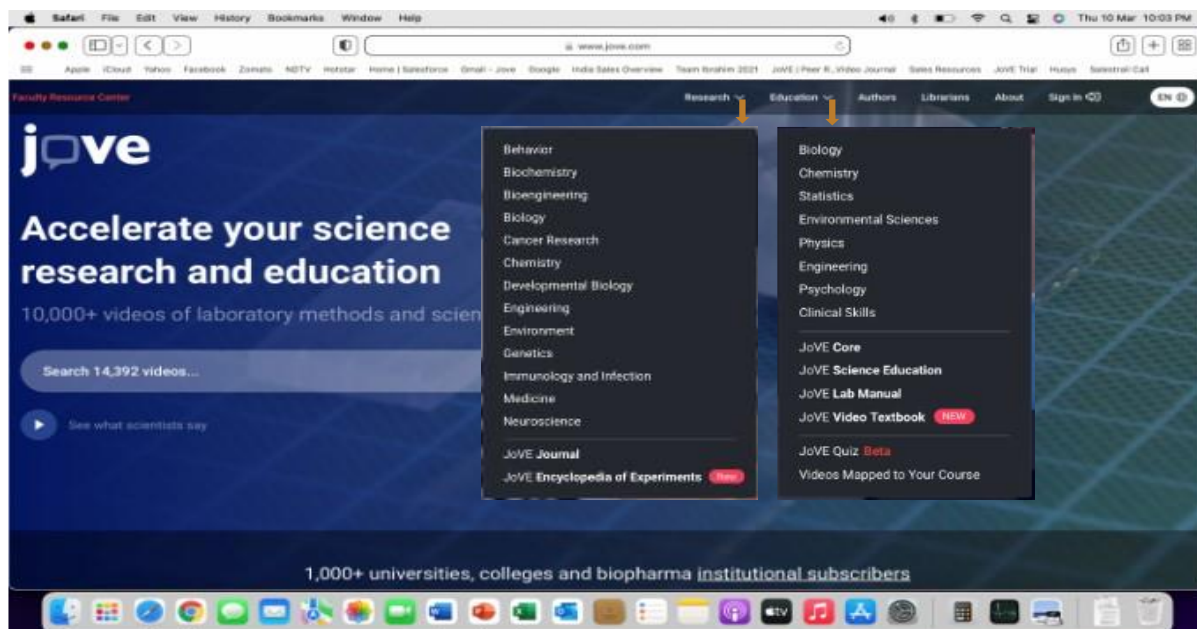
Safari File Edit View History Bookmarks Window Help

Thu 10 Mar 10:03 PM

www.jove.com

Apple iCloud Yahoo Facebook Zomato NDTV Hotstar Home | Salesforce Gmail - Jove Google India Sales Overview Team Ibrahim 2021 JoVE | Peer R...Video Journal Sales Resources JoVE Trial Hueys Salestrail Call

Faculty Resource Center

Research Education Authors Librarians About Sign In EN

jove

Accelerate your science research and education

10,000+ videos of laboratory methods and scien

Search 14,392 videos...

See what scientists say

Behavior
Biochemistry
Bioengineering
Biology
Cancer Research
Chemistry
Developmental Biology
Engineering
Environment
Genetics
Immunology and Infection
Medicine
Neuroscience
JoVE Journal
JoVE Encyclopedia of Experiments New

Biology
Chemistry
Statistics
Environmental Sciences
Physics
Engineering
Psychology
Clinical Skills
JoVE Core
JoVE Science Education
JoVE Lab Manual
JoVE Video Textbook NEW
JoVE Quiz Beta
Videos Mapped to Your Course

1,000+ universities, colleges and biopharma institutional subscribers